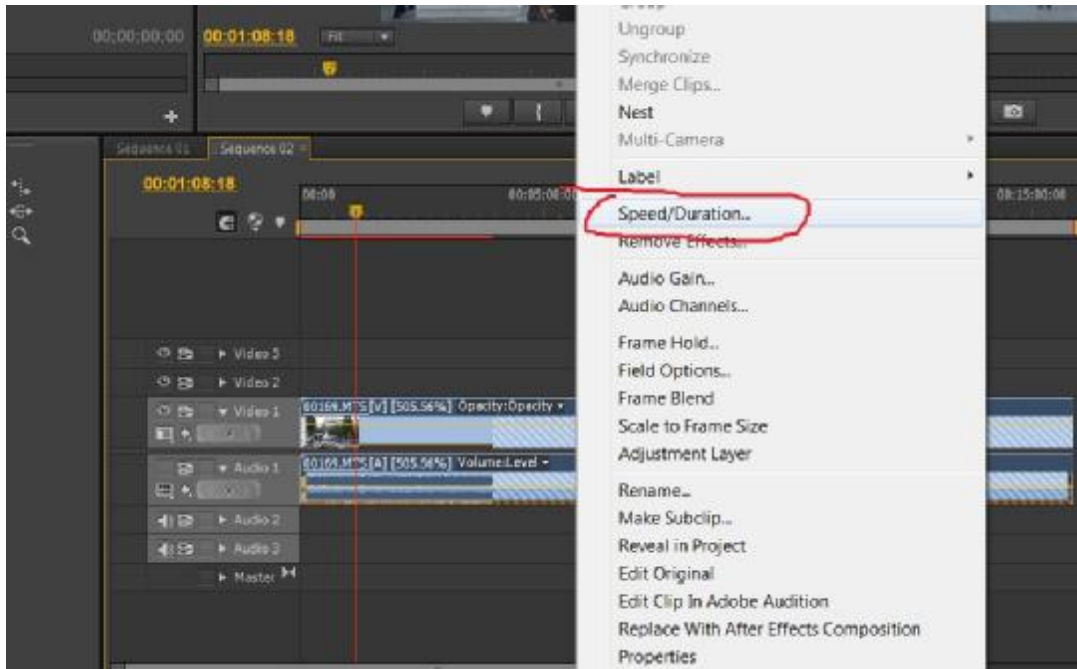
00;00;00;00
00:01:08:18
Fit
Sequence 01
Sequence 02
00:01:08:18
00:00
00:05:00:00
00:15:00:00
Video 3
Video 2
Video 1
00169.MTS [V] [505.56%] Opacity:Opacity
Audio 1
00169.MTS [A] [505.56%] Volume:Level
Audio 2
Audio 3
Master

Ungroup
Synchronize
Merge Clips...
Nest
Multi-Camera
Label
Speed/Duration...
Remove Effects...
Audio Gain...
Audio Channels...
Frame Hold...
Field Options...
Frame Blend
Scale to Frame Size
Adjustment Layer
Rename...
Make Subclip...
Reveal in Project
Edit Original
Edit Clip In Adobe Audition
Replace With After Effects Composition
Properties